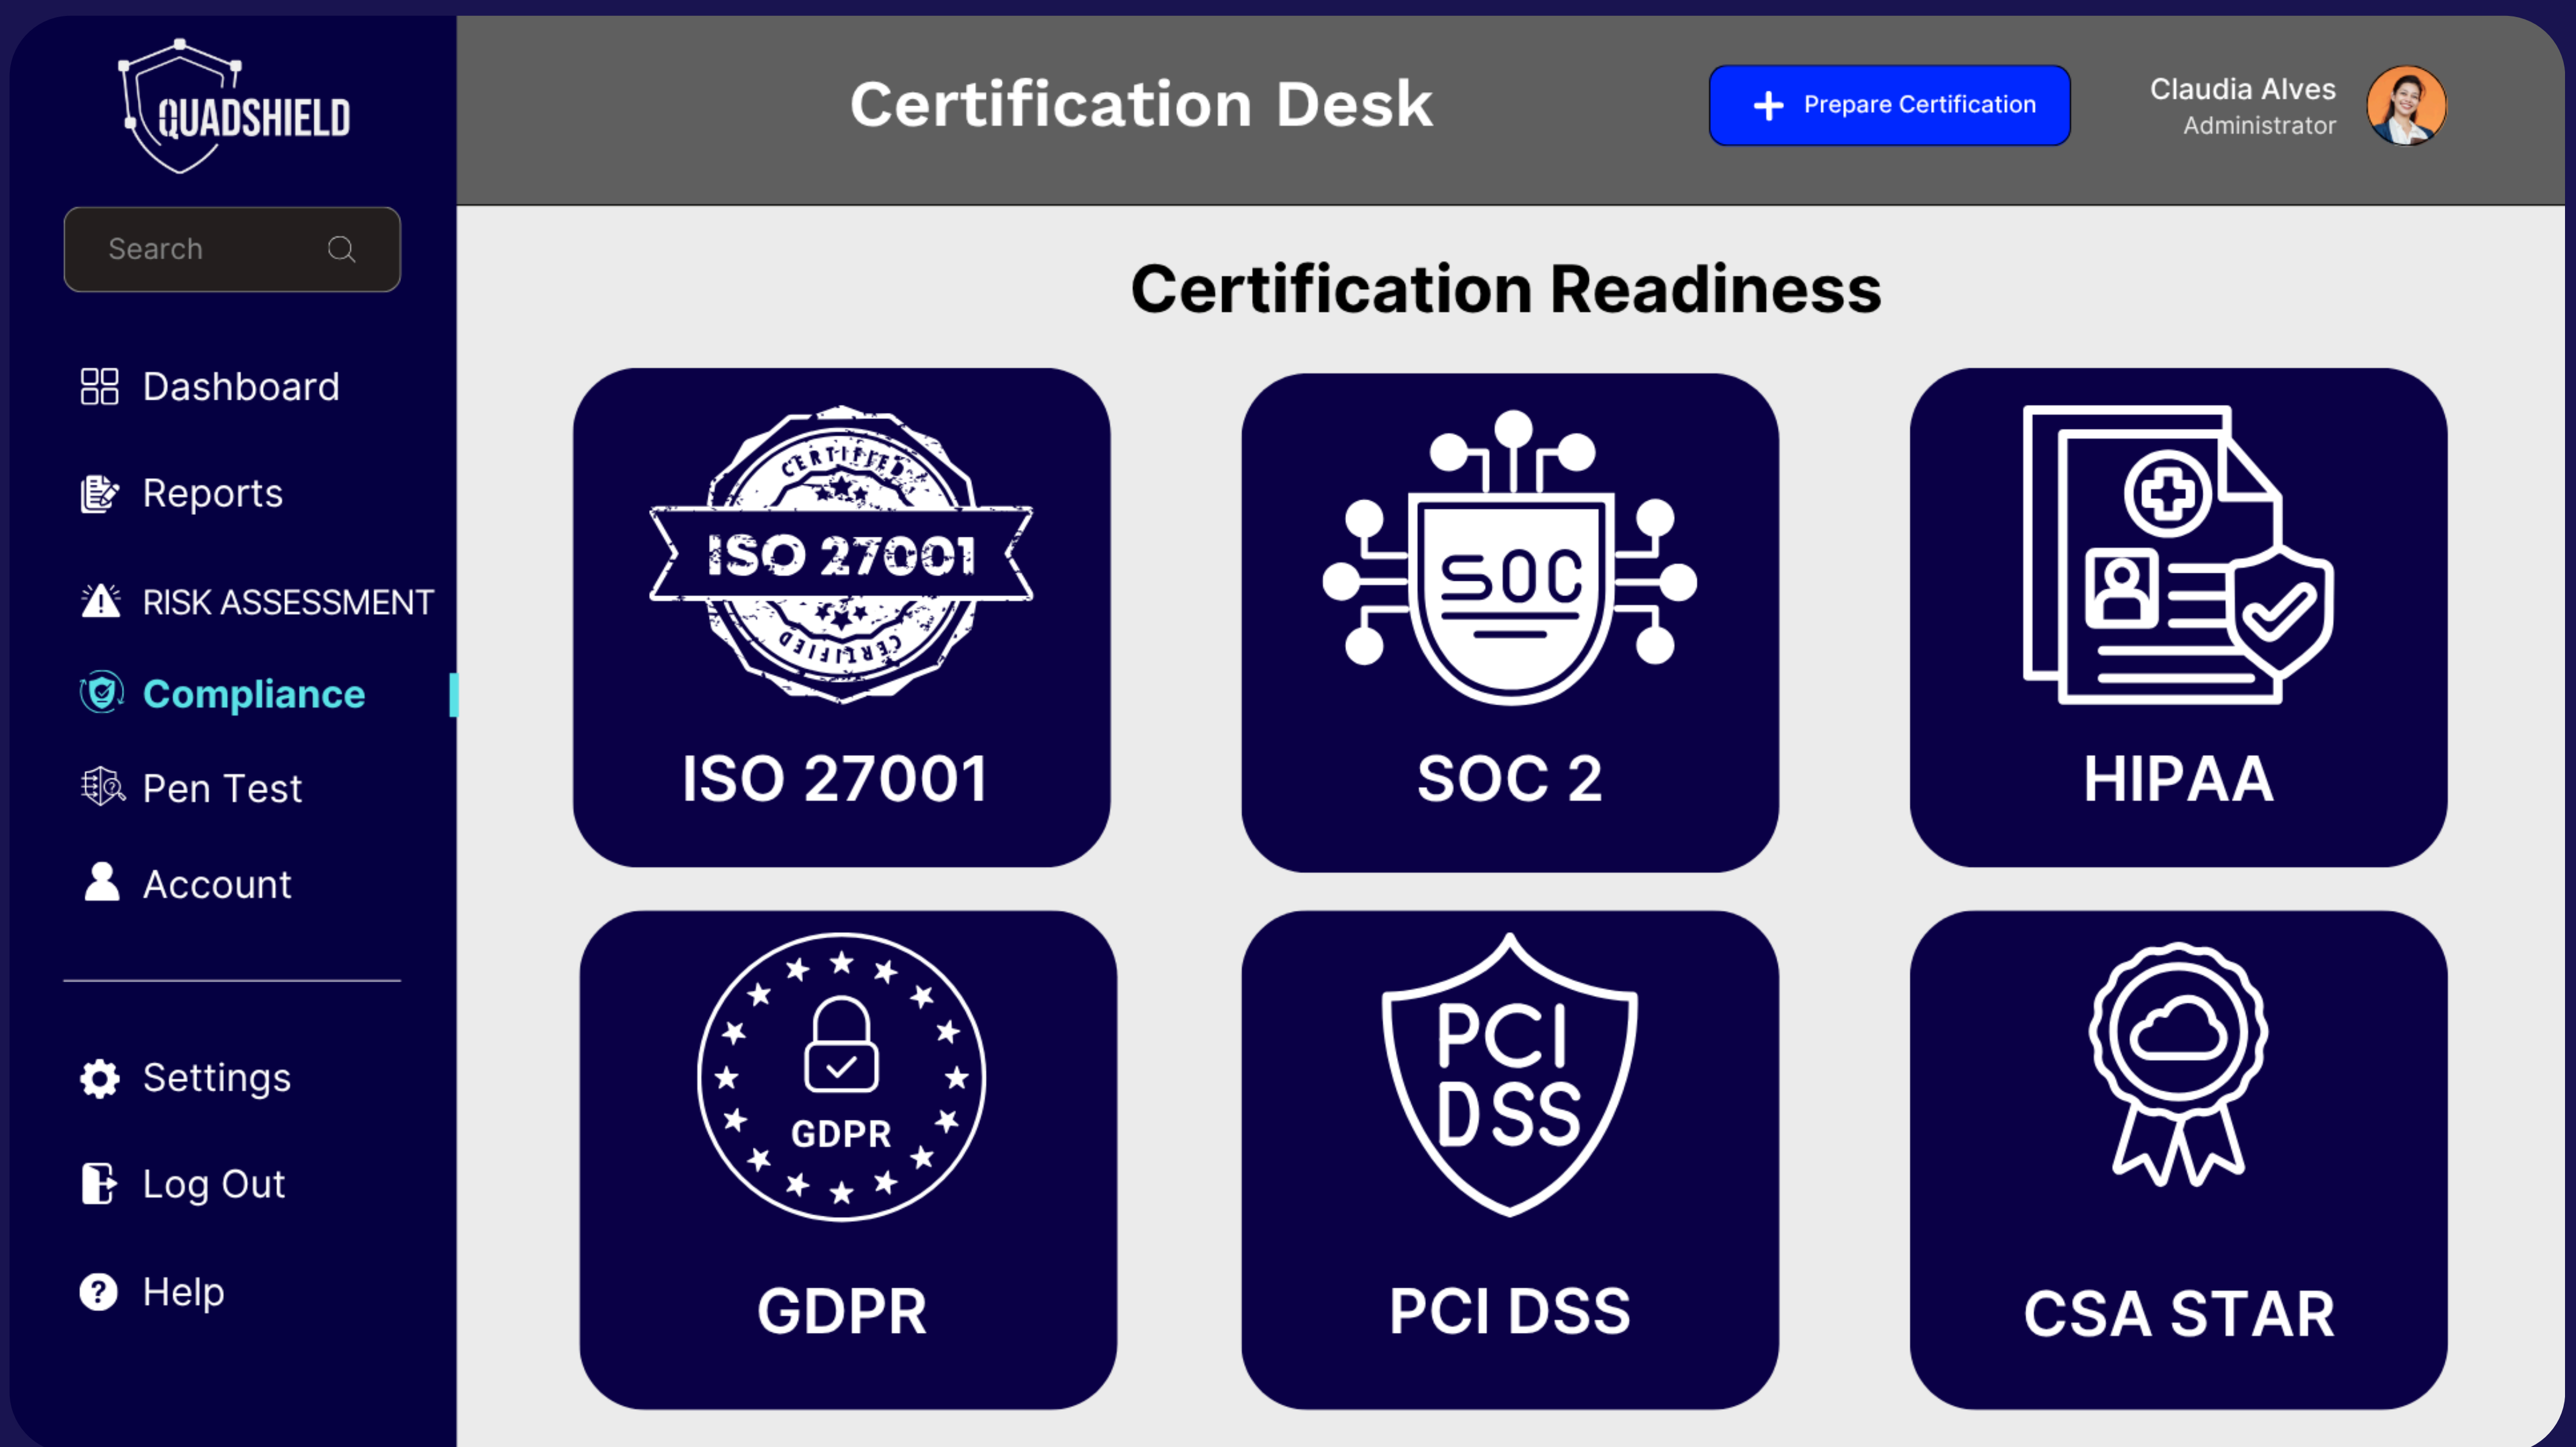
QUADSHIELD

Search

Dashboard

Reports

RISK ASSESSMENT

Compliance

Pen Test

Account

Settings

Log Out

Help

Certification Desk

+ Prepare Certification

Claudia Alves
Administrator

Certification Readiness

CERTIFIED
ISO 27001
CERTIFIED

ISO 27001

SOC

SOC 2

HIPAA

GDPR

GDPR

PCI DSS

PCI DSS

CSA STAR